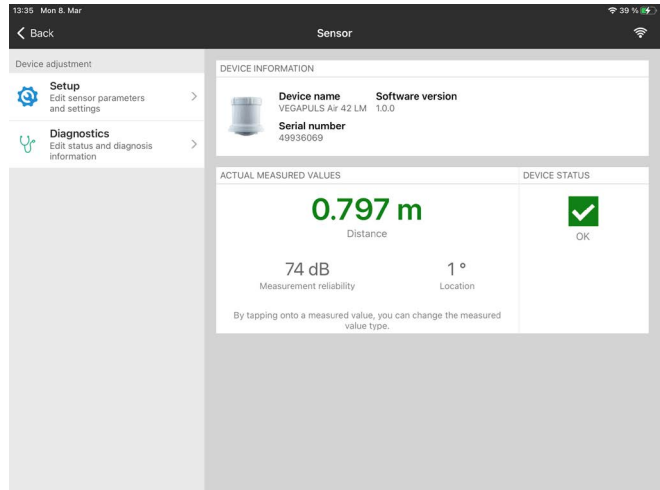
13:35 Mon 8. Mar

39 %

Back

Sensor

Device adjustment

Setup
Edit sensor parameters and settings

Diagnostics
Edit status and diagnosis information

DEVICE INFORMATION

Device name
VEGAPULS Air 42 LM

Software version
1.0.0

Serial number
49936069

ACTUAL MEASURED VALUES

DEVICE STATUS

0.797 m
Distance

OK

74 dB
Measurement reliability

1 °
Location

By tapping onto a measured value, you can change the measured value type.